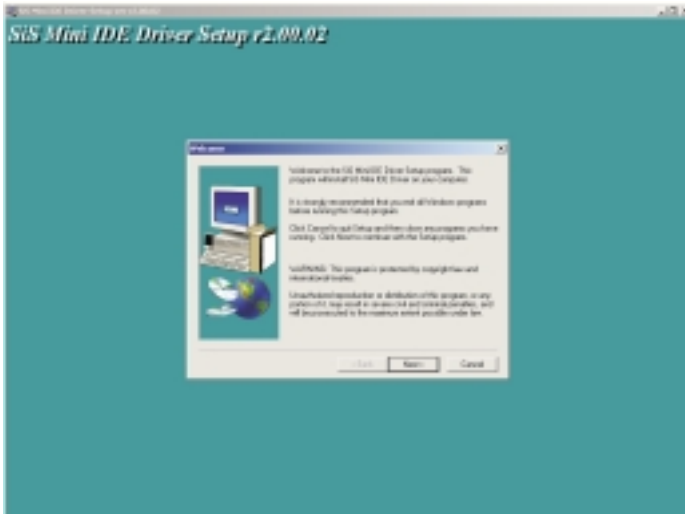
SiS Mini IDE Driver Setup r2.00.02

Welcome

Welcome to the SiS Mini IDE Driver Setup program. This program will install SiS Mini IDE Driver on your Computer.

It is strongly recommended that you exit all Windows programs before running this Setup program.

Click Cancel to quit Setup and then close any programs you have running. Click Next to continue with the Setup program.

WARNING: This program is protected by copyright law and international treaties.

Unauthorized reproduction or distribution of this program, or any portion of it, may result in severe civil and criminal penalties, and will be prosecuted to the maximum extent possible under law.

< Back Next > Cancel